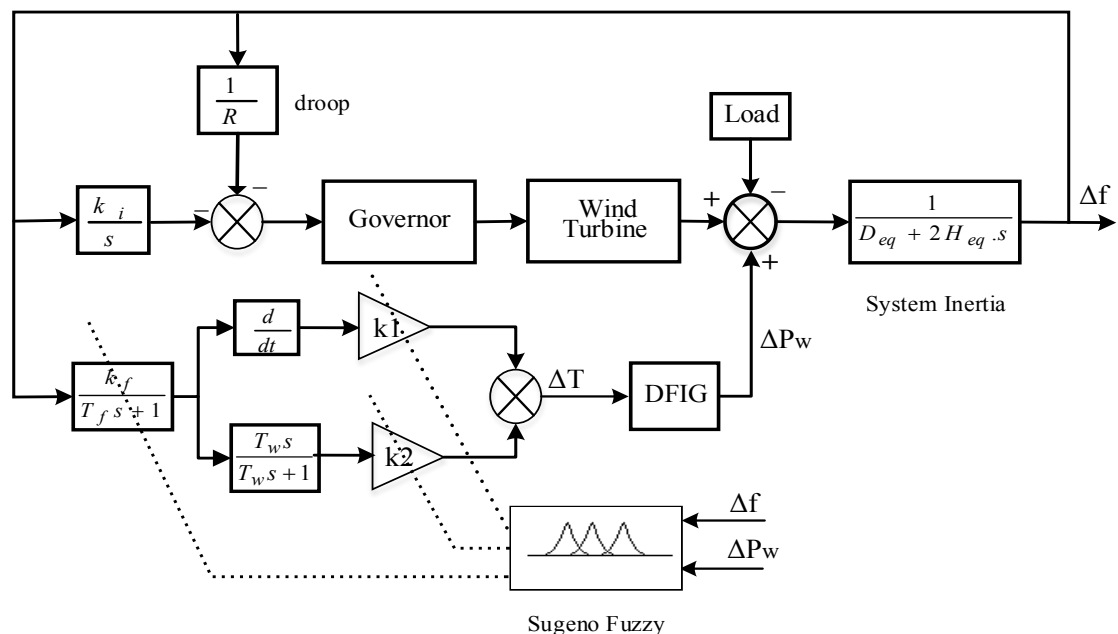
$\frac{1}{R}$

droop

Load

$\frac{k_i}{s}$

−

−

Governor

Wind Turbine

+

−

+

$\frac{1}{D_{eq} + 2H_{eq}.s}$

Δf

System Inertia

$\frac{d}{dt}$

k1

ΔPw

$\frac{k_f}{T_f s + 1}$

ΔT

DFIG

$\frac{T_w s}{T_w s + 1}$

k2

Δf

ΔPw

Sugeno Fuzzy